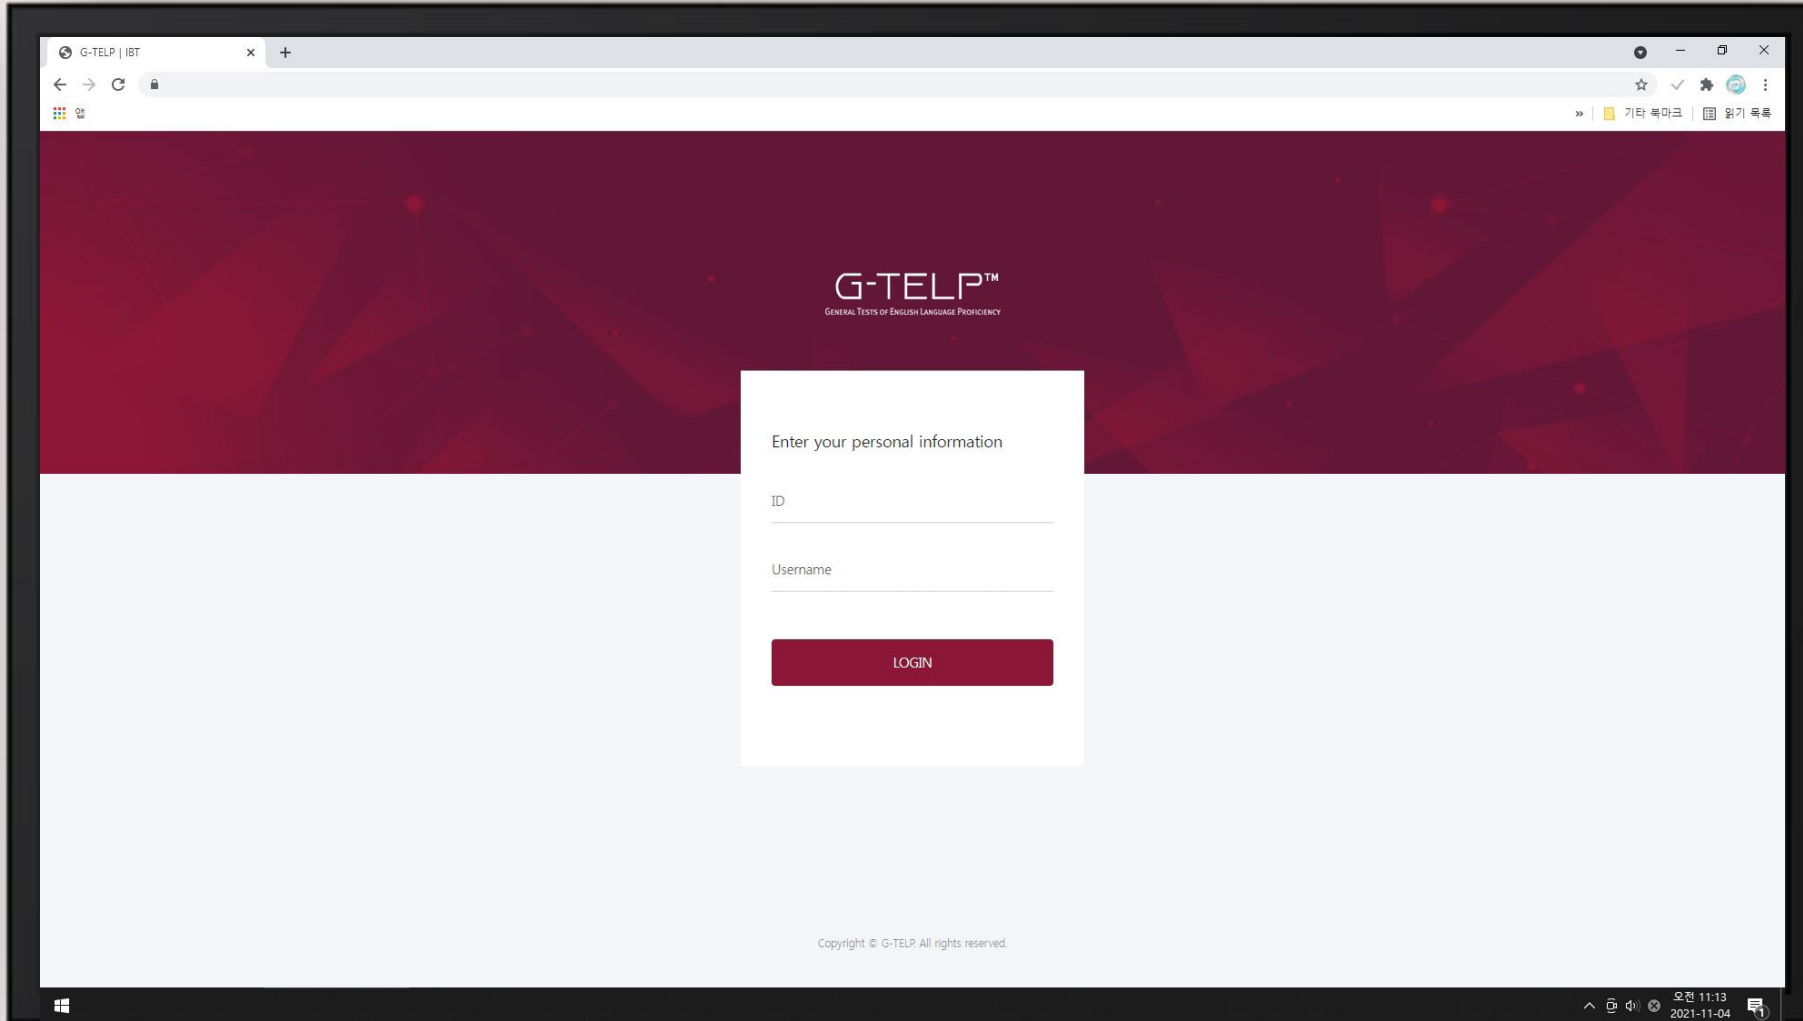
G-TELP | IBT

앱

기타 북마크

읽기 목록

G-TELP™
General Tests of English Language Proficiency

Enter your personal information

ID

Username

LOGIN

Copyright © G-TELP All rights reserved.

오전 11:13
2021-11-04